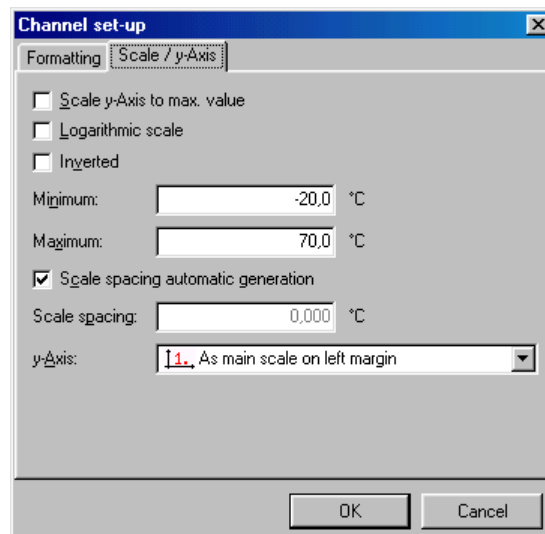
Channel set-up

Formatting | Scale / y-Axis

Scale y-Axis to max. value

Logarithmic scale

Inverted

Minimum: -20,0 °C

Maximum: 70,0 °C

Scale spacing automatic generation

Scale spacing: 0,000 °C

y-Axis: 1. As main scale on left margin

OK | Cancel